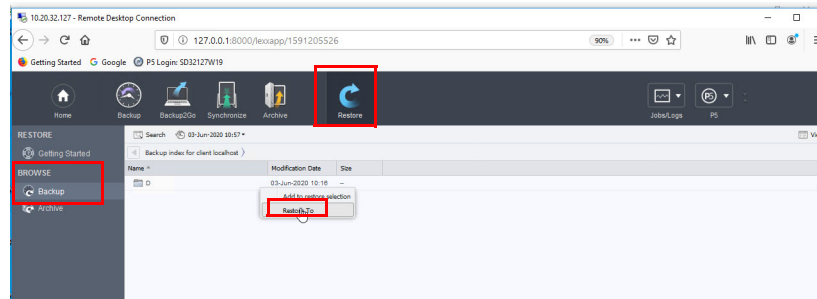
10.20.32.127 - Remote Desktop Connection

127.0.0.1:8000/lexxapp/1591205526

90%

Getting Started Google P5 Login: SD32127W19

Home Backup Backup2Go Synchronize Archive Restore Jobs/Logs P5

RESTORE

Getting Started

BROWSE

Backup

Archive

Search 03-Jun-2020 10:57

Backup index for client localhost

| Name | Modification Date | Size |
|---|---|---|
| D | 03-Jun-2020 10:16 | -- |

Add to restore selection

Restore To